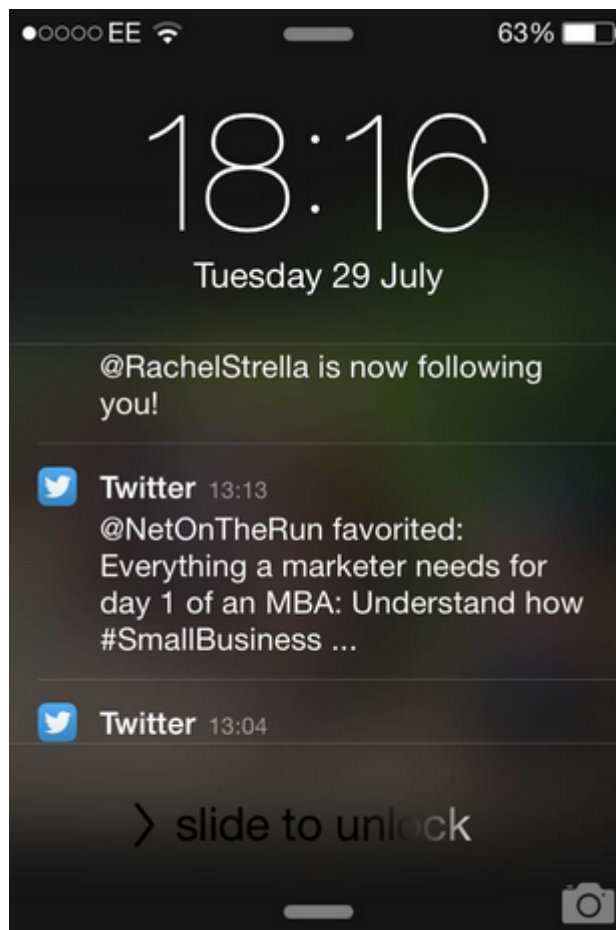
●○○○○ EE 63%

18:16

Tuesday 29 July

@RachelStrella is now following you!

Twitter 13:13
@NetOnTheRun favorited: Everything a marketer needs for day 1 of an MBA: Understand how #SmallBusiness ...

Twitter 13:04

> slide to unlock